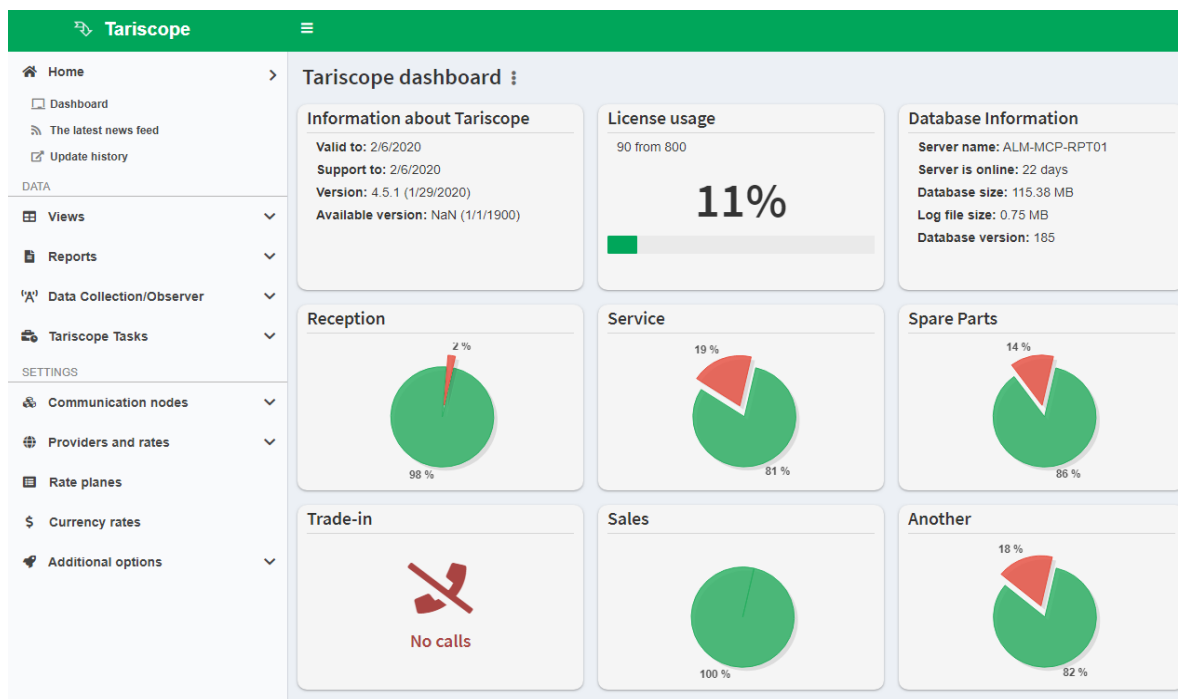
Tariscope

≡

Home

Dashboard

The latest news feed

Update history

DATA

Views

Reports

Data Collection/Observer

Tariscope Tasks

SETTINGS

Communication nodes

Providers and rates

Rate planes

Currency rates

Additional options

Tariscope dashboard ⋮

Information about Tariscope

**Valid to:** 2/6/2020

**Support to:** 2/6/2020

**Version:** 4.5.1 (1/29/2020)

**Available version:** NaN (1/1/1900)

License usage

90 from 800

11%

Database Information

**Server name:** ALM-MCP-RPT01

**Server is online:** 22 days

**Database size:** 115.38 MB

**Log file size:** 0.75 MB

**Database version:** 185

Reception

2 %

98 %

Service

19 %

81 %

Spare Parts

14 %

86 %

Trade-in

No calls

Sales

100 %

Another

18 %

82 %